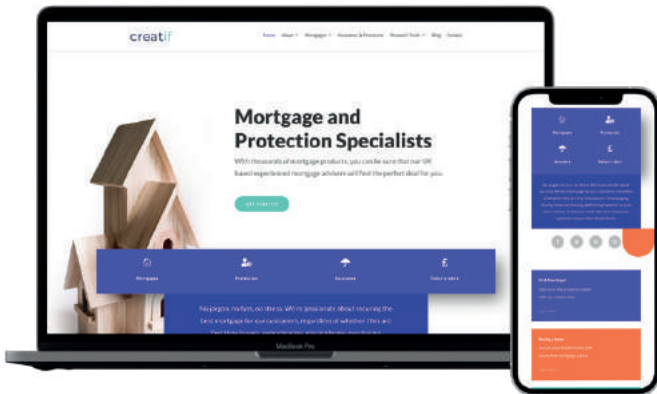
creatif

Home About Mortgages Insurance & Protection Research Tools Blog Contact

Mortgage and Protection Specialists

With thousands of mortgage products, you can be sure that our UK based experienced mortgage advisers will find the perfect deal for you.

GET STARTED

Mortgages
Protection
Insurance
Fees & Advice

No jargon, no fuss, no stress. We're passionate about securing the best mortgage for our customers, regardless of whether they are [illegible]

MacBook Pro

Mortgages
Protection
Insurance
Fees & Advice

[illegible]